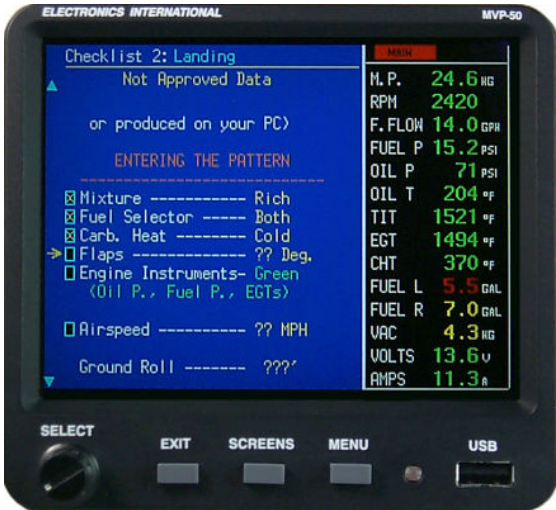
ELECTRONICS INTERNATIONAL

MVP-50

Checklist 2: Landing

Not Approved Data

or produced on your PC)

ENTERING THE PATTERN

☒ Mixture ----------- Rich
☒ Fuel Selector ----- Both
☒ Carb. Heat -------- Cold
☐ Flaps ------------- ?? Deg.
☐ Engine Instruments- Green
(Oil P., Fuel P., EGTs)

☐ Airspeed ---------- ?? MPH

Ground Roll -------- ???'

MAIN

| | | |
|---|---|---|
| M.P. | 24.6 | HG |
| RPM | 2420 | |
| F.FLOW | 14.0 | GPH |
| FUEL P | 15.2 | PSI |
| OIL P | 71 | PSI |
| OIL T | 204 | °F |
| TIT | 1521 | °F |
| EGT | 1494 | °F |
| CHT | 370 | °F |
| FUEL L | 5.5 | GAL |
| FUEL R | 7.0 | GAL |
| VAC | 4.3 | HG |
| VOLTS | 13.6 | V |
| AMPS | 11.3 | A |

SELECT

EXIT

SCREENS

MENU

USB